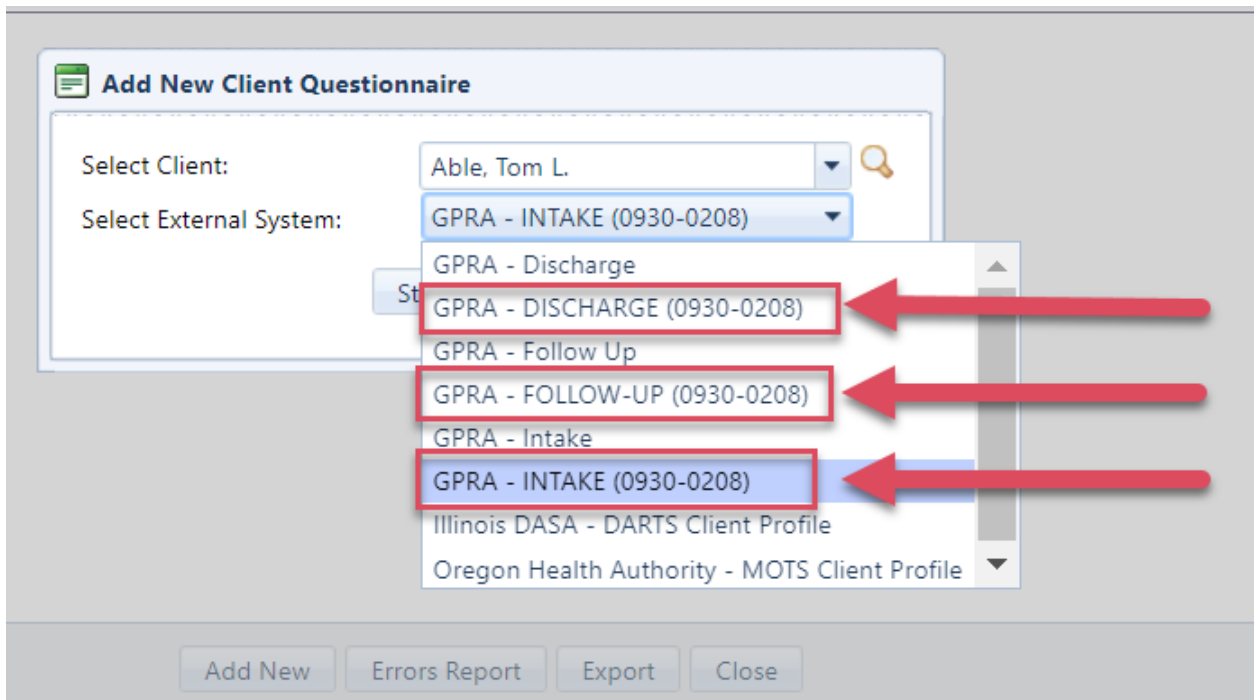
Add New Client Questionnaire

Select Client: Able, Tom L.

Select External System: GPRA - INTAKE (0930-0208)

St

GPRA - Discharge
GPRA - DISCHARGE (0930-0208)
GPRA - Follow Up
GPRA - FOLLOW-UP (0930-0208)
GPRA - Intake
GPRA - INTAKE (0930-0208)
Illinois DASA - DARTS Client Profile
Oregon Health Authority - MOTS Client Profile

Add New | Errors Report | Export | Close